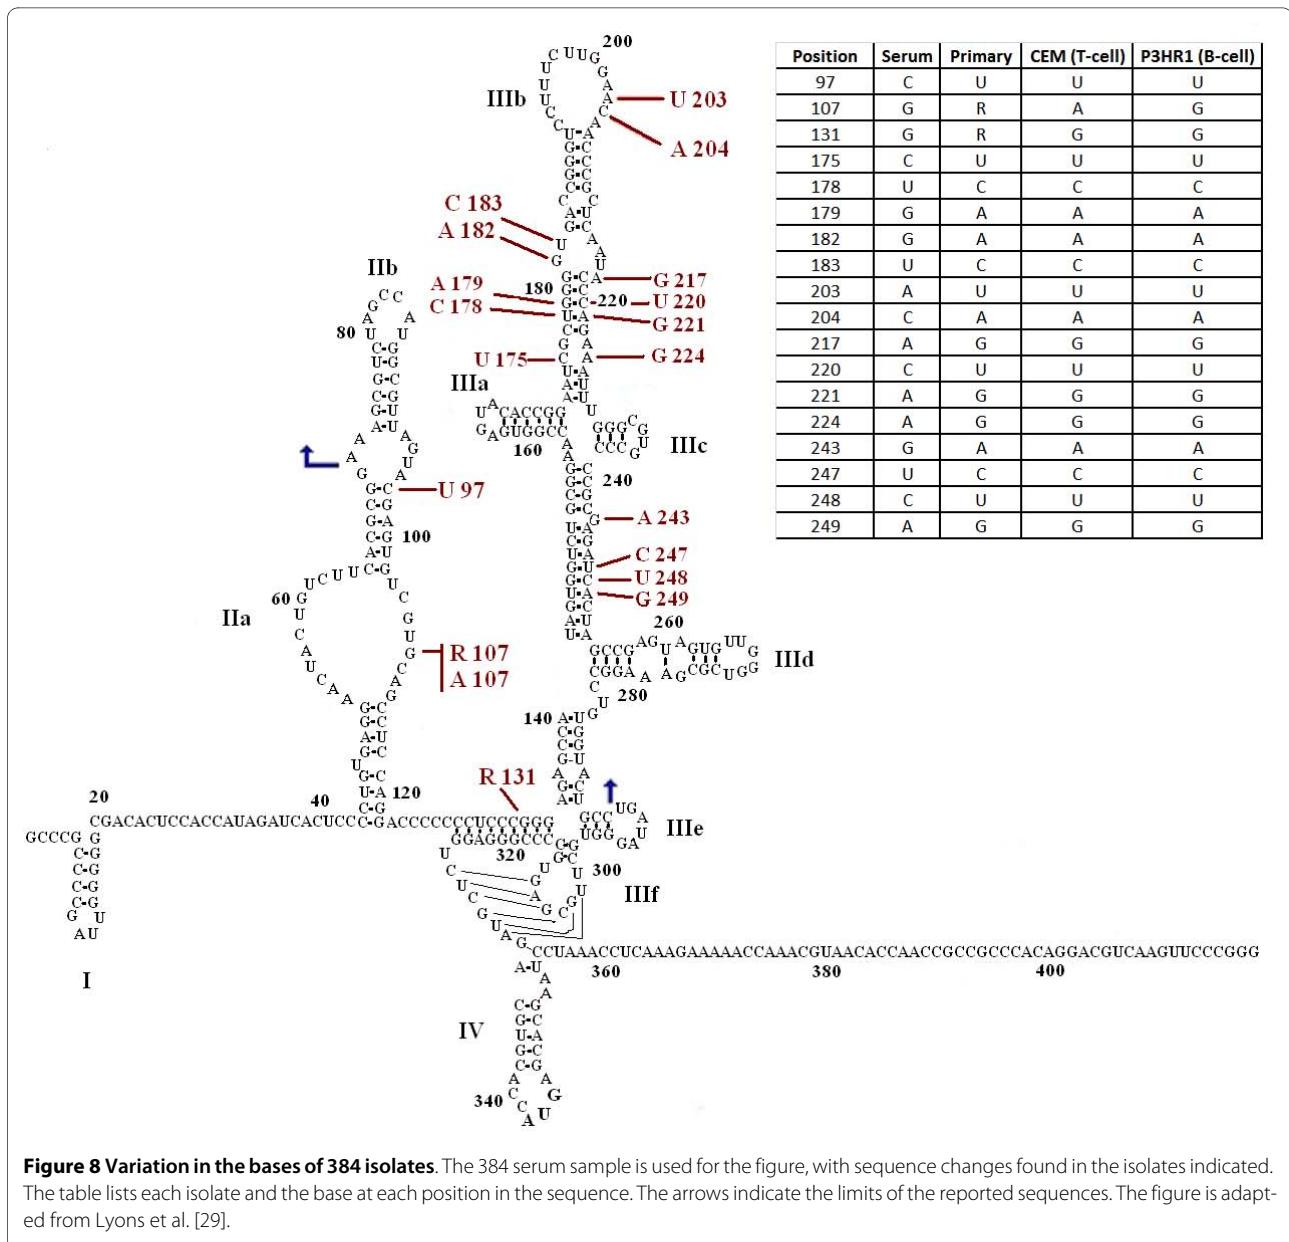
| Position | Serum | Primary | CEM (T-cell) | P3HR1 (B-cell) |
|---|---|---|---|---|
| 97 | C | U | U | U |
| 107 | G | R | A | G |
| 131 | G | R | G | G |
| 175 | C | U | U | U |
| 178 | U | C | C | C |
| 179 | G | A | A | A |
| 182 | G | A | A | A |
| 183 | U | C | C | C |
| 203 | A | U | U | U |
| 204 | C | A | A | A |
| 217 | A | G | G | G |
| 220 | C | U | U | U |
| 221 | A | G | G | G |
| 224 | A | G | G | G |
| 243 | G | A | A | A |
| 247 | U | C | C | C |
| 248 | C | U | U | U |
| 249 | A | G | G | G |

200
IIIb
U 203
A 204
C 183
A 182
IIb
A 179
C 178
180
220
G 217
U 220
G 221
80
U 175
G 224
IIIa
160
IIIc
U 97
240
A 243
100
C 247
U 248
G 249
60
IIa
260
R 107
A 107
IIId
280
140
120
R 131
20
40
GCCCG
CGACACUCCACCAUAGAUCACUCCC
GACCCCCCCUCCCGGG
GGAGGGCCC
IIIe
320
300
IIIf
CCUAAACCUCAAAGAAAAACCAAACGUAACACCAACCGCCGCCCACAGGACGUCAAGUUCCCGGG
360
380
400
I
IV
340

**Figure 8 Variation in the bases of 384 isolates**. The 384 serum sample is used for the figure, with sequence changes found in the isolates indicated. The table lists each isolate and the base at each position in the sequence. The arrows indicate the limits of the reported sequences. The figure is adapted from Lyons et al. [29].